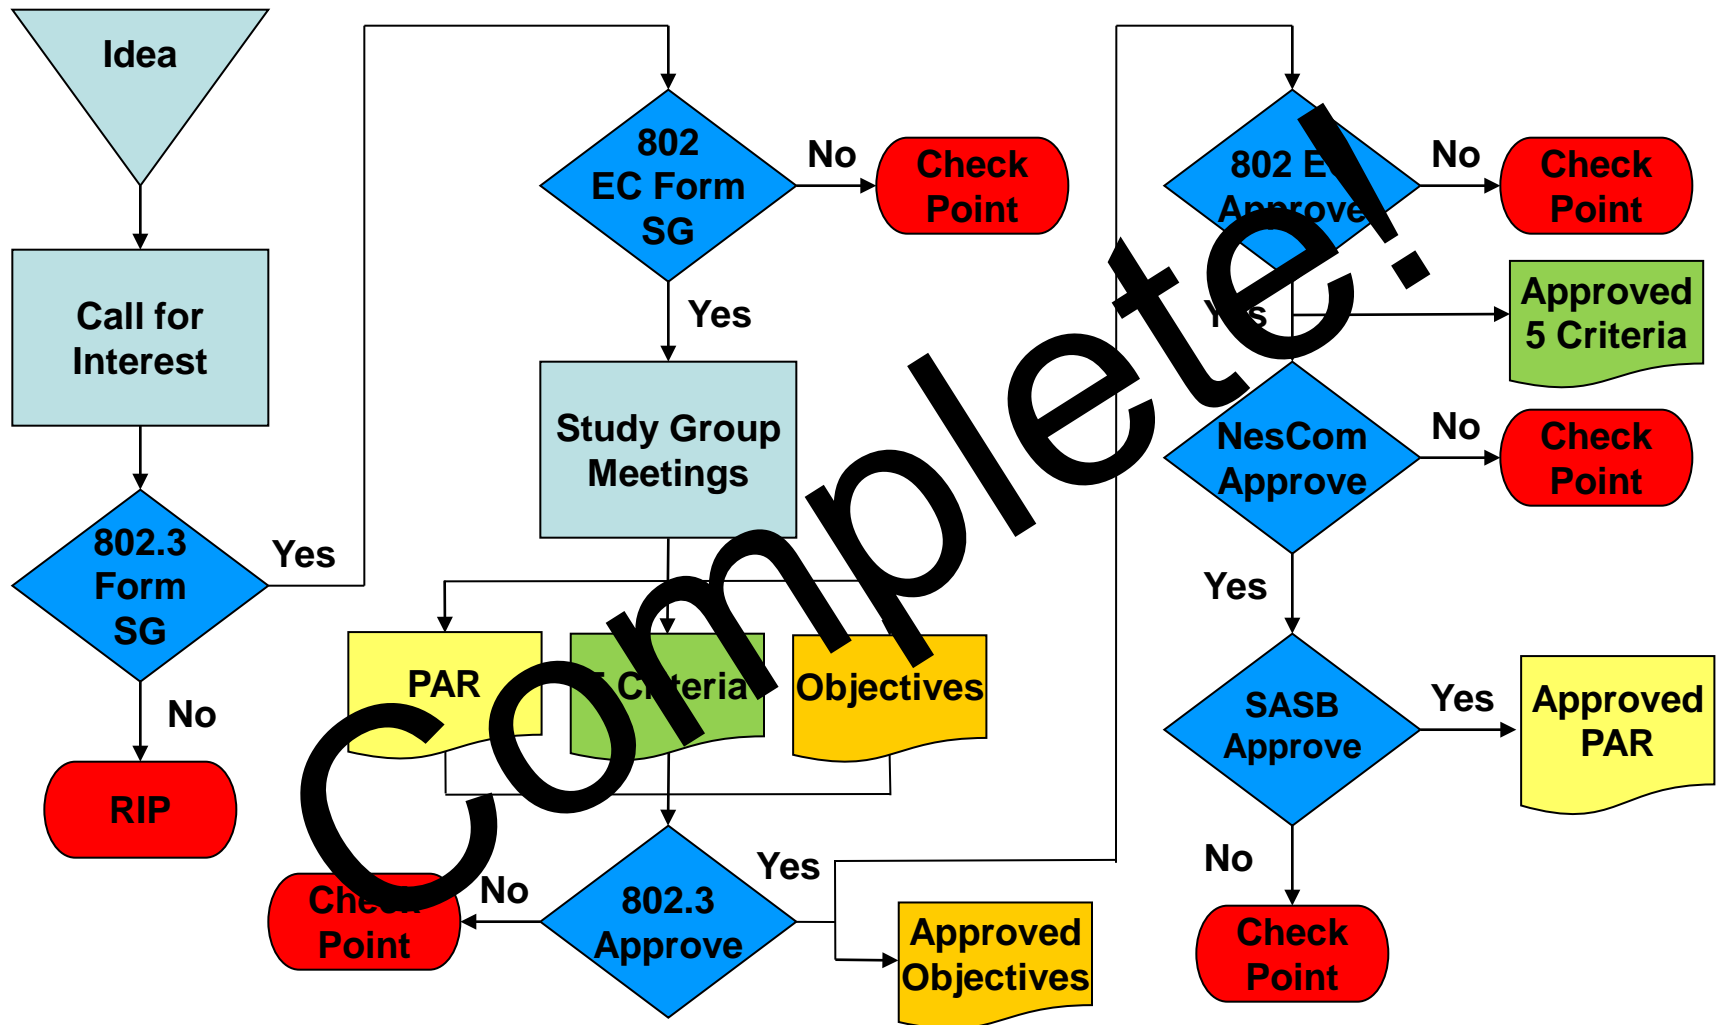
Idea

Call for Interest

802.3 Form SG

Yes

No

RIP

802 EC Form SG

No

Check Point

Yes

Study Group Meetings

PAR

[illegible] Criteria

Objectives

Che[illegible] Point

No

802.3 Approve

Yes

Approved Objectives

802 E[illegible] Approve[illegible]

No

Check Point

Y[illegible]s

Approved 5 Criteria

NesCom Approve

No

Check Point

Yes

SASB Approve

Yes

Approved PAR

No

Check Point

Complete!